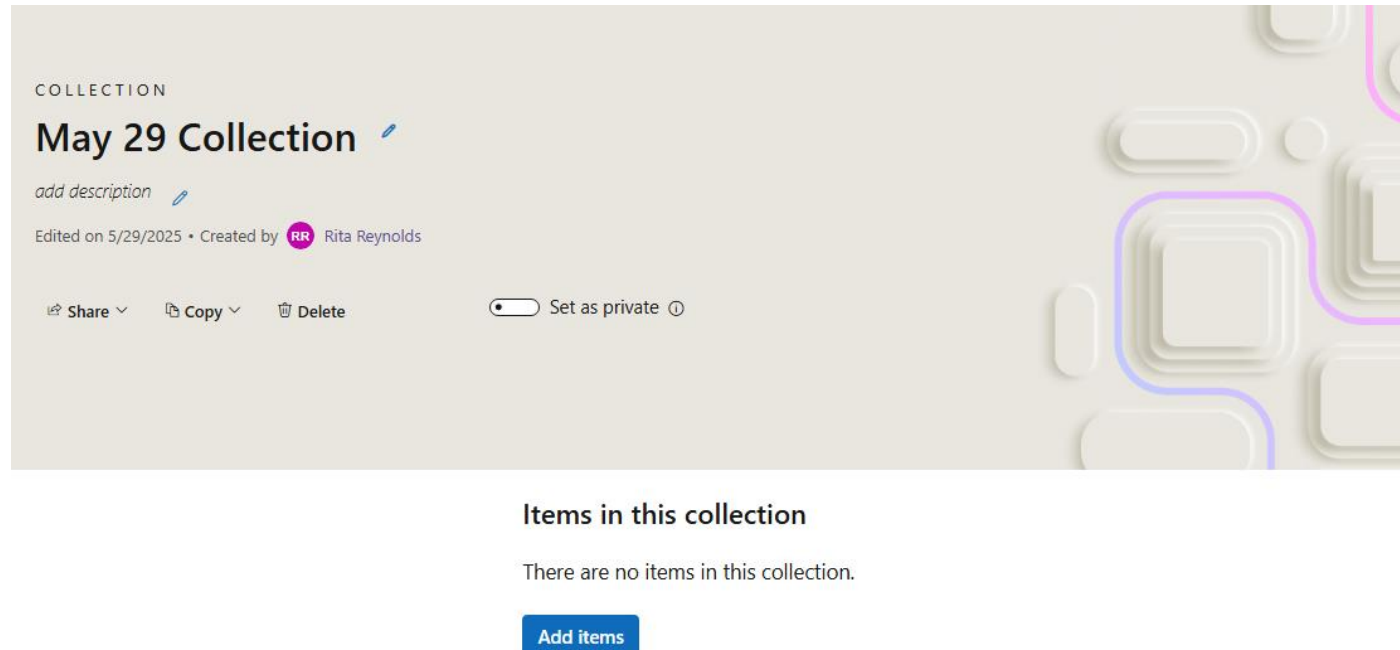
COLLECTION

May 29 Collection

add description

Edited on 5/29/2025 • Created by RR Rita Reynolds

Share Copy Delete Set as private

Items in this collection

There are no items in this collection.

Add items